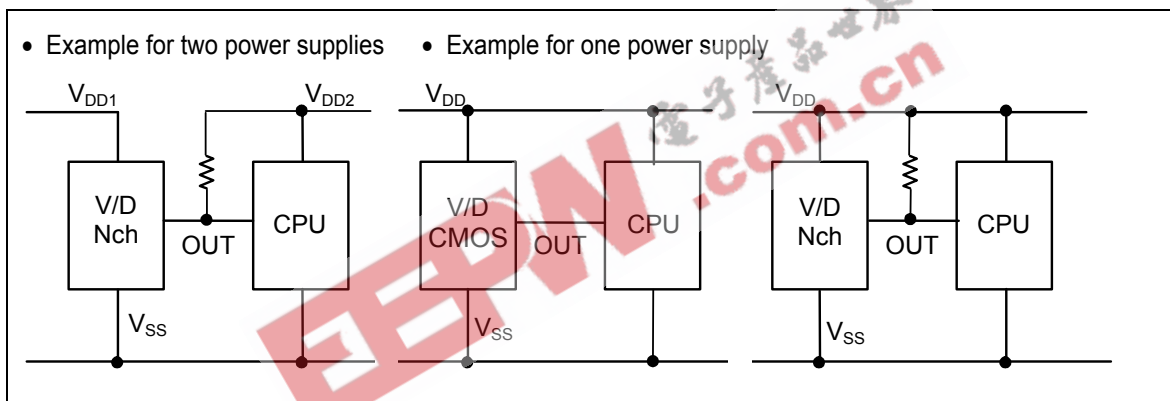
• Example for two power supplies • Example for one power supply

$V_{DD1}$ $V_{DD2}$ V/D Nch OUT CPU $V_{SS}$

$V_{DD}$ V/D CMOS OUT CPU $V_{SS}$

$V_{DD}$ V/D Nch OUT CPU $V_{SS}$

EEPW .com.cn 电子产品世界